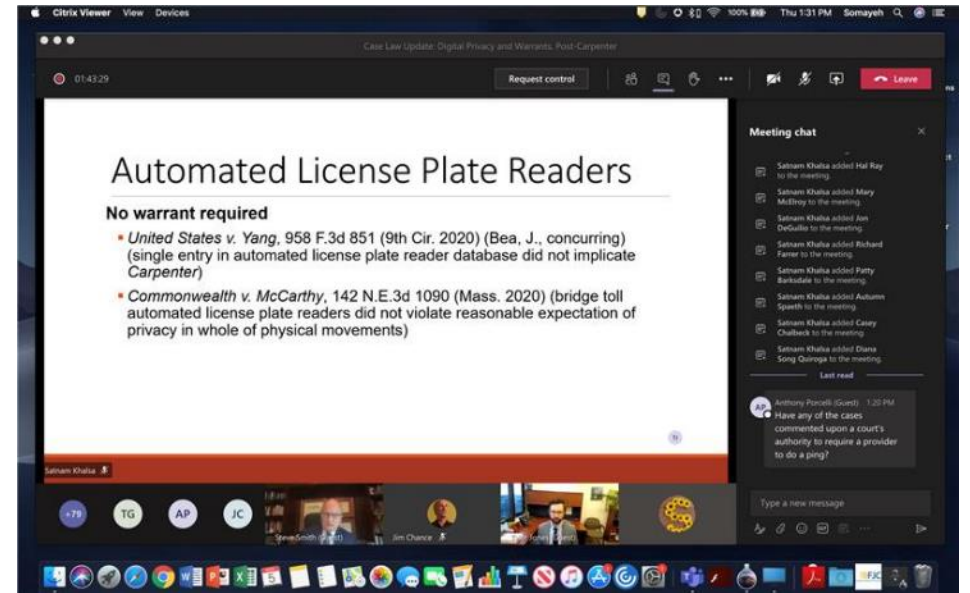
Citrix Viewer View Devices

100% Thu 1:31 PM Somayeh

Case Law Update: Digital Privacy and Warrants, Post-Carpenter

01:43:29

Request control

Leave

Automated License Plate Readers

No warrant required

• United States v. Yang, 958 F.3d 851 (9th Cir. 2020) (Bea, J., concurring) (single entry in automated license plate reader database did not implicate Carpenter)

• Commonwealth v. McCarthy, 142 N.E.3d 1090 (Mass. 2020) (bridge toll automated license plate readers did not violate reasonable expectation of privacy in whole of physical movements)

Satnam Khalsa

Meeting chat

Satnam Khalsa added Hal Ray to the meeting.

Satnam Khalsa added Mary McElroy to the meeting.

Satnam Khalsa added Jon DeGuilio to the meeting.

Satnam Khalsa added Richard Farrer to the meeting.

Satnam Khalsa added Patty Barksdale to the meeting.

Satnam Khalsa added Autumn Spaeth to the meeting.

Satnam Khalsa added Casey Chalbeck to the meeting.

Satnam Khalsa added Diana Song Quiroga to the meeting.

Last read

AP Anthony Porcelli (Guest) 1:20 PM
Have any of the cases commented upon a court's authority to require a provider to do a ping?

Type a new message

+79 TG AP JC

Steve Smith (Guest)

Jim Chance

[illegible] Jones (Guest)